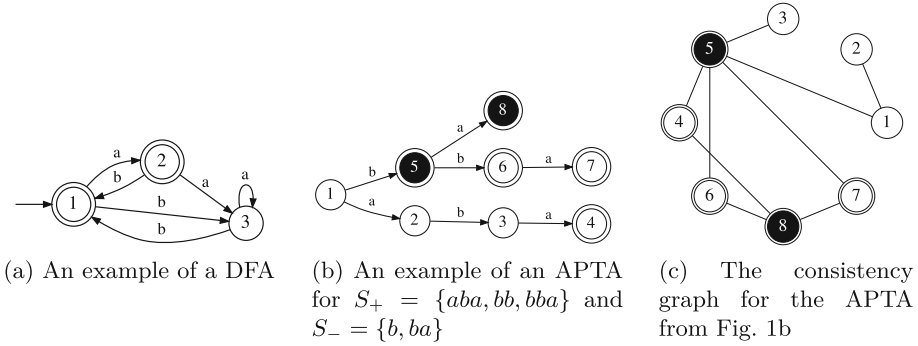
a
2
b
a
a
1
b
3
b

(a) An example of a DFA

8
a
b
5
b
6
a
7
1
a
2
b
3
a
4

(b) An example of an APTA for $S_+ = \{aba, bb, bba\}$ and $S_- = \{b, ba\}$

3
5
2
4
1
6
7
8

(c) The consistency graph for the APTA from Fig. 1b